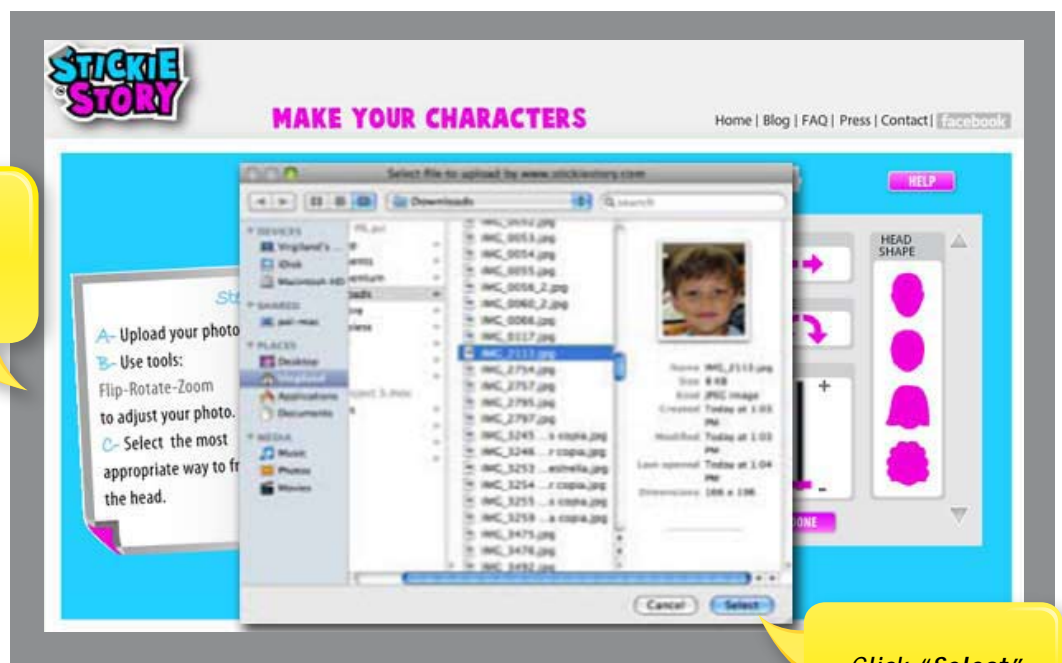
STICKIE STORY

MAKE YOUR CHARACTERS

Home | Blog | FAQ | Press | Contact | facebook

HELP

Select file to upload by www.stickiestory.com

Downloads

DEVICES
PLACES
Desktop
Applications
Documents
MEDIA
Music
Photos
Movies

IMG_0053.jpg
IMG_0054.jpg
IMG_0055.jpg
IMG_0058_2.jpg
IMG_0060_2.jpg
IMG_0066.jpg
IMG_0117.jpg
IMG_2113.jpg
IMG_2754.jpg
IMG_2757.jpg
IMG_2795.jpg
IMG_2797.jpg
IMG_3475.jpg
IMG_3476.jpg

Name IMG_2113.jpg
Size 8 KB
Kind JPEG image
Created Today at 1:03 PM
Modified Today at 1:03 PM
Last opened Today at 1:04 PM
Dimensions 188 x 198

Cancel
Select

St
A- Upload your photo
B- Use tools:
Flip-Rotate-Zoom
to adjust your photo.
C- Select the most appropriate way to fr the head.

HEAD SHAPE

DONE

Click "Select"